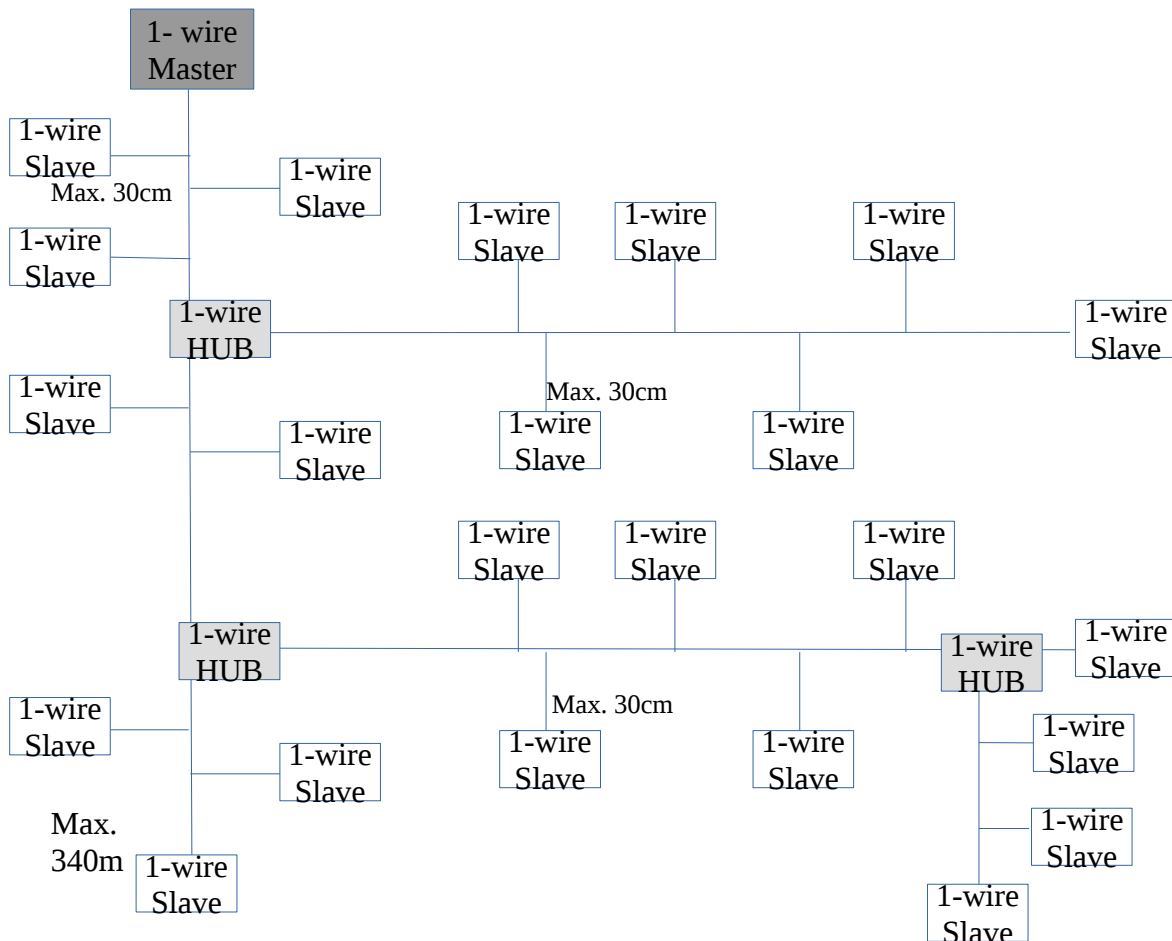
1- wire Master

1-wire Slave

Max. 30cm

1-wire Slave

1-wire Slave

1-wire Slave

1-wire Slave

1-wire Slave

1-wire HUB

1-wire Slave

Max. 30cm

1-wire Slave

1-wire Slave

1-wire Slave

1-wire Slave

1-wire Slave

1-wire Slave

1-wire Slave

1-wire HUB

1-wire HUB

1-wire Slave

Max. 30cm

1-wire Slave

1-wire Slave

1-wire Slave

1-wire Slave

1-wire Slave

1-wire Slave

Max. 340m

1-wire Slave

1-wire Slave